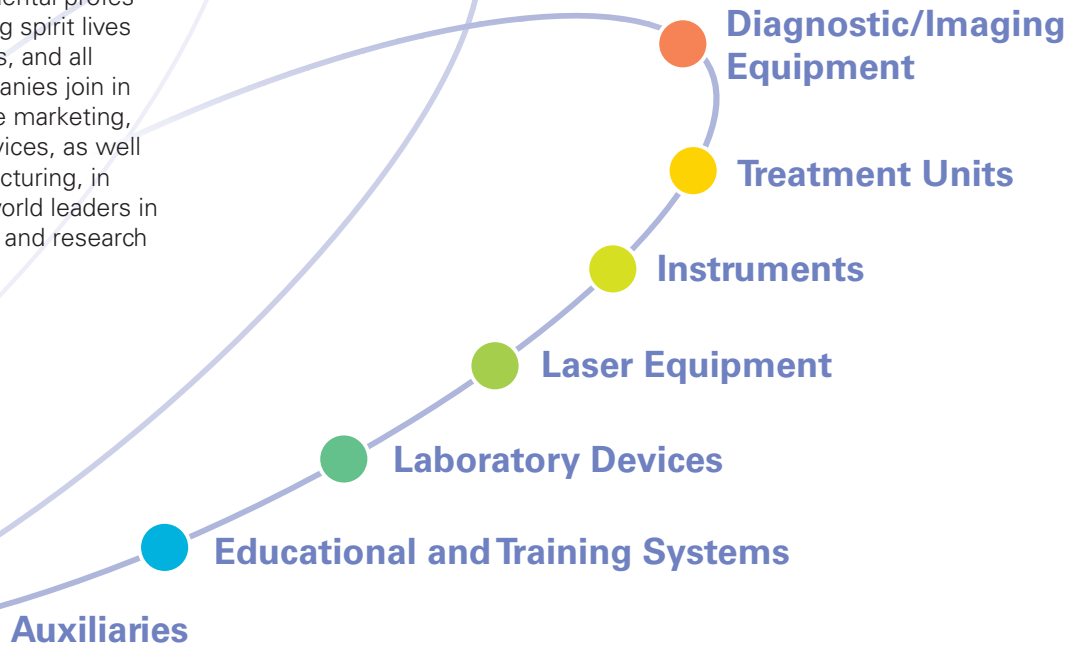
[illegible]ental profes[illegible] g spirit lives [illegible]s, and all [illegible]anies join in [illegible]e marketing, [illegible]vices, as well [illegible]cturing, in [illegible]orld leaders in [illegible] and research

Diagnostic/Imaging Equipment

Treatment Units

Instruments

Laser Equipment

Laboratory Devices

Educational and Training Systems

Auxiliaries